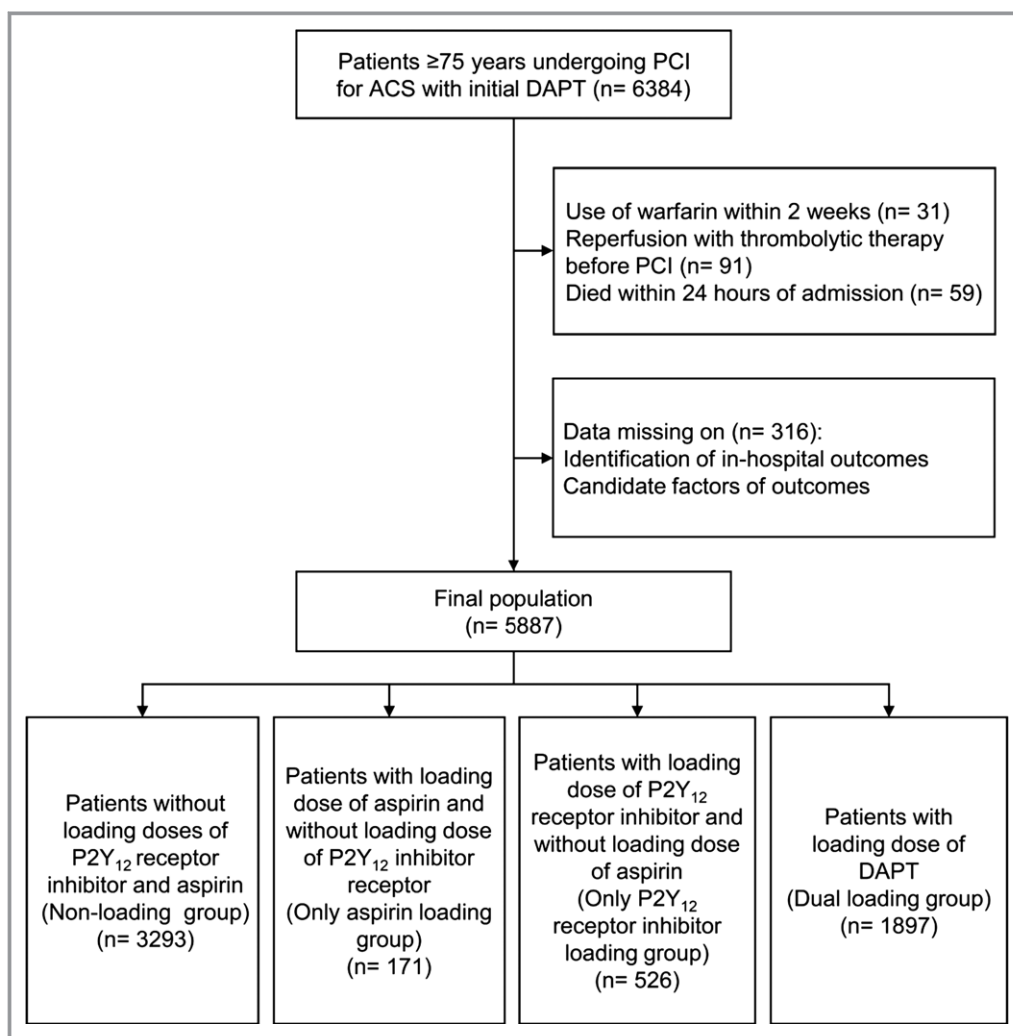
Patients ≥75 years undergoing PCI for ACS with initial DAPT (n= 6384)

Use of warfarin within 2 weeks (n= 31)
Reperfusion with thrombolytic therapy before PCI (n= 91)
Died within 24 hours of admission (n= 59)

Data missing on (n= 316):
Identification of in-hospital outcomes
Candidate factors of outcomes

Final population (n= 5887)

Patients without loading doses of $P2Y_{12}$ receptor inhibitor and aspirin (Non-loading group) (n= 3293)

Patients with loading dose of aspirin and without loading dose of $P2Y_{12}$ inhibitor receptor (Only aspirin loading group) (n= 171)

Patients with loading dose of $P2Y_{12}$ receptor inhibitor and without loading dose of aspirin (Only $P2Y_{12}$ receptor inhibitor loading group) (n= 526)

Patients with loading dose of DAPT (Dual loading group) (n= 1897)